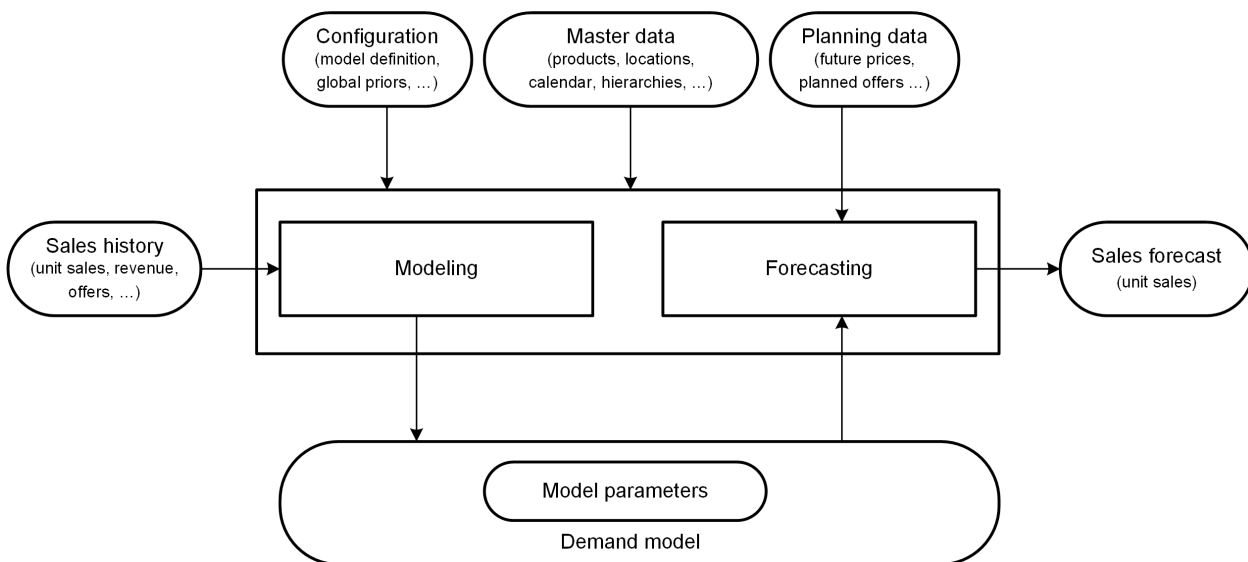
Configuration
(model definition, global priors, ...)

Master data
(products, locations, calendar, hierarchies, ...)

Planning data
(future prices, planned offers ...)

Sales history
(unit sales, revenue, offers, ...)

Modeling

Forecasting

Sales forecast
(unit sales)

Model parameters

Demand model